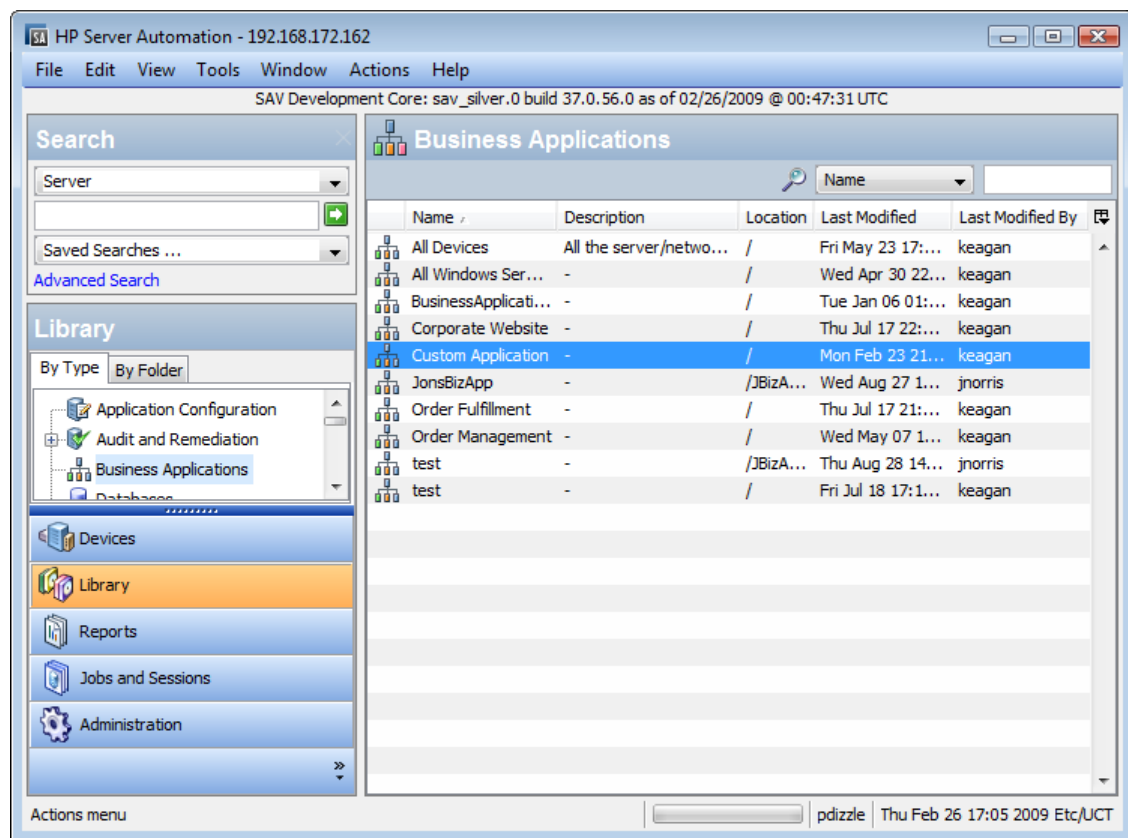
SA HP Server Automation - 192.168.172.162

File Edit View Tools Window Actions Help

SAV Development Core: sav_silver.0 build 37.0.56.0 as of 02/26/2009 @ 00:47:31 UTC

Search

Server

Saved Searches ...

Advanced Search

Library

By Type By Folder

Application Configuration
Audit and Remediation
Business Applications
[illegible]

Devices
Library
Reports
Jobs and Sessions
Administration

Business Applications

Name

| Name | Description | Location | Last Modified | Last Modified By |
|---|---|---|---|---|
| All Devices | All the server/netwo... | / | Fri May 23 17:... | keagan |
| All Windows Ser... | - | / | Wed Apr 30 22... | keagan |
| BusinessApplicati... | - | / | Tue Jan 06 01:... | keagan |
| Corporate Website | - | / | Thu Jul 17 22:... | keagan |
| Custom Application | - | / | Mon Feb 23 21... | keagan |
| JonsBizApp | - | /JBizA... | Wed Aug 27 1... | jnorris |
| Order Fulfillment | - | / | Thu Jul 17 21:... | keagan |
| Order Management | - | / | Wed May 07 1... | keagan |
| test | - | /JBizA... | Thu Aug 28 14... | jnorris |
| test | - | / | Fri Jul 18 17:1... | keagan |

Actions menu

pdizzle | Thu Feb 26 17:05 2009 Etc/UCT